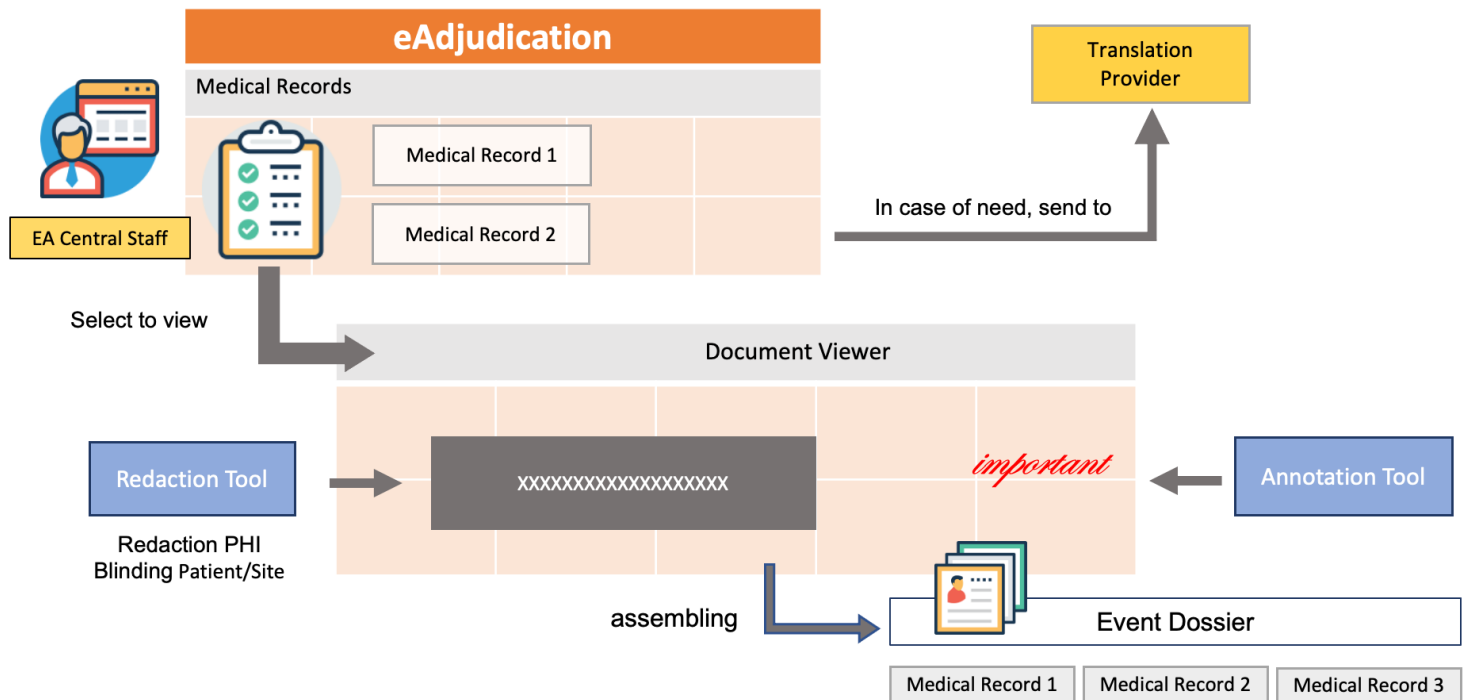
eAdjudication

Medical Records

Medical Record 1

Medical Record 2

EA Central Staff

Translation Provider

In case of need, send to

Select to view

Document Viewer

Redaction Tool

xxxxxxxxxxxxxxxxxxx

important

Annotation Tool

Redaction PHI
Blinding Patient/Site

assembling

Event Dossier

Medical Record 1

Medical Record 2

Medical Record 3